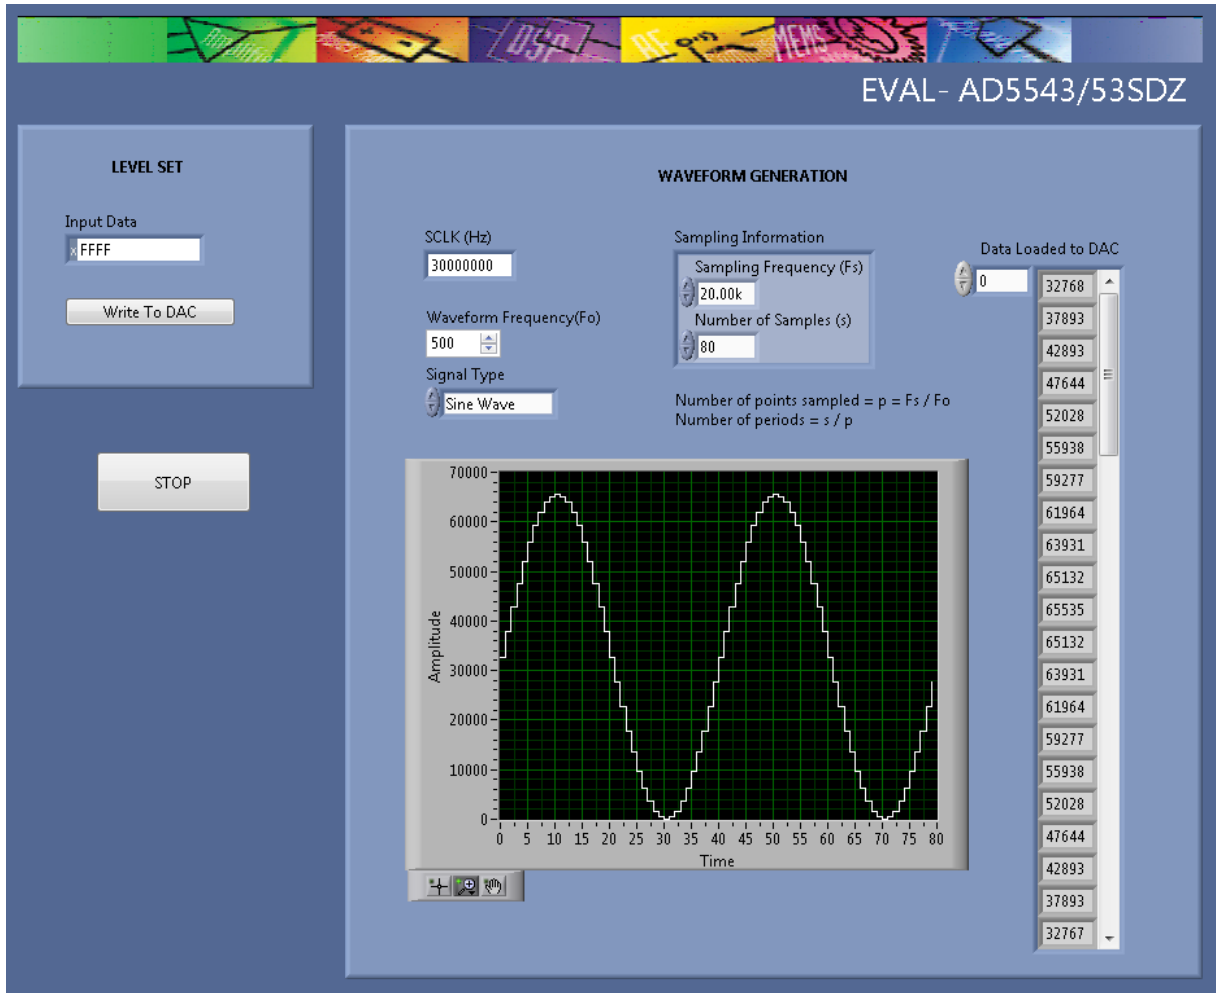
EVAL- AD5543/53SDZ

LEVEL SET

Input Data
x FFFF

Write To DAC

STOP

WAVEFORM GENERATION

SCLK (Hz)
30000000

Waveform Frequency(Fo)
500

Signal Type
Sine Wave

Sampling Information
Sampling Frequency (Fs)
20.00k
Number of Samples (s)
80

Number of points sampled = p = Fs / Fo
Number of periods = s / p

Data Loaded to DAC
0

32768
37893
42893
47644
52028
55938
59277
61964
63931
65132
65535
65132
63931
61964
59277
55938
52028
47644
42893
37893
32767

70000
60000
50000
40000
30000
20000
10000
0
Amplitude
0 5 10 15 20 25 30 35 40 45 50 55 60 65 70 75 80
Time